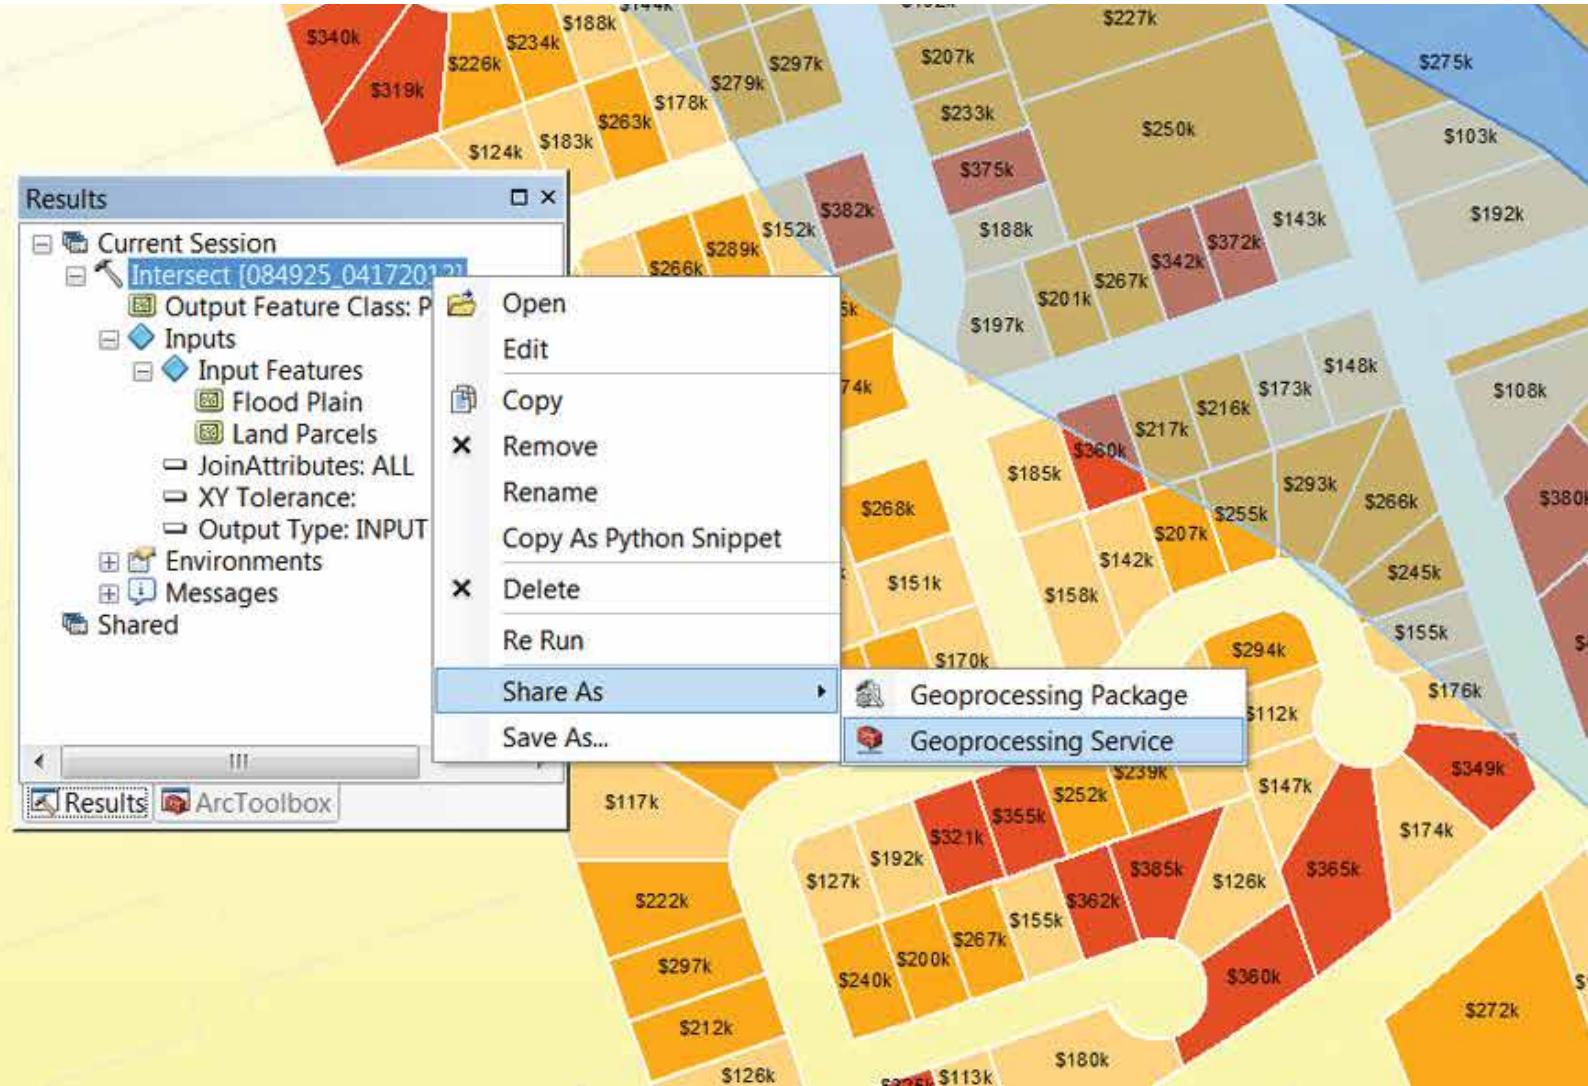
Results

Current Session
Intersect [084925_04172012]
Output Feature Class: P
Inputs
Input Features
Flood Plain
Land Parcels
JoinAttributes: ALL
XY Tolerance:
Output Type: INPUT
Environments
Messages
Shared

Results ArcToolbox

Open
Edit
Copy
Remove
Rename
Copy As Python Snippet
Delete
Re Run
Share As
Save As...

Geoprocessing Package
Geoprocessing Service

$340k $319k $226k $234k $188k $124k $183k $263k $178k $279k $297k $207k $227k $275k $233k $250k $103k $375k $382k $152k $289k $266k $188k $143k $192k $372k $342k $267k $201k $197k $148k $173k $108k $216k $217k $360k $185k $268k $293k $266k $380k $255k $207k $142k $151k $158k $245k $155k $170k $294k $176k $112k $239k $252k $147k $349k $117k $355k $321k $192k $127k $385k $126k $365k $174k $222k $362k $155k $267k $200k $240k $297k $360k $272k $212k $126k $113k $180k